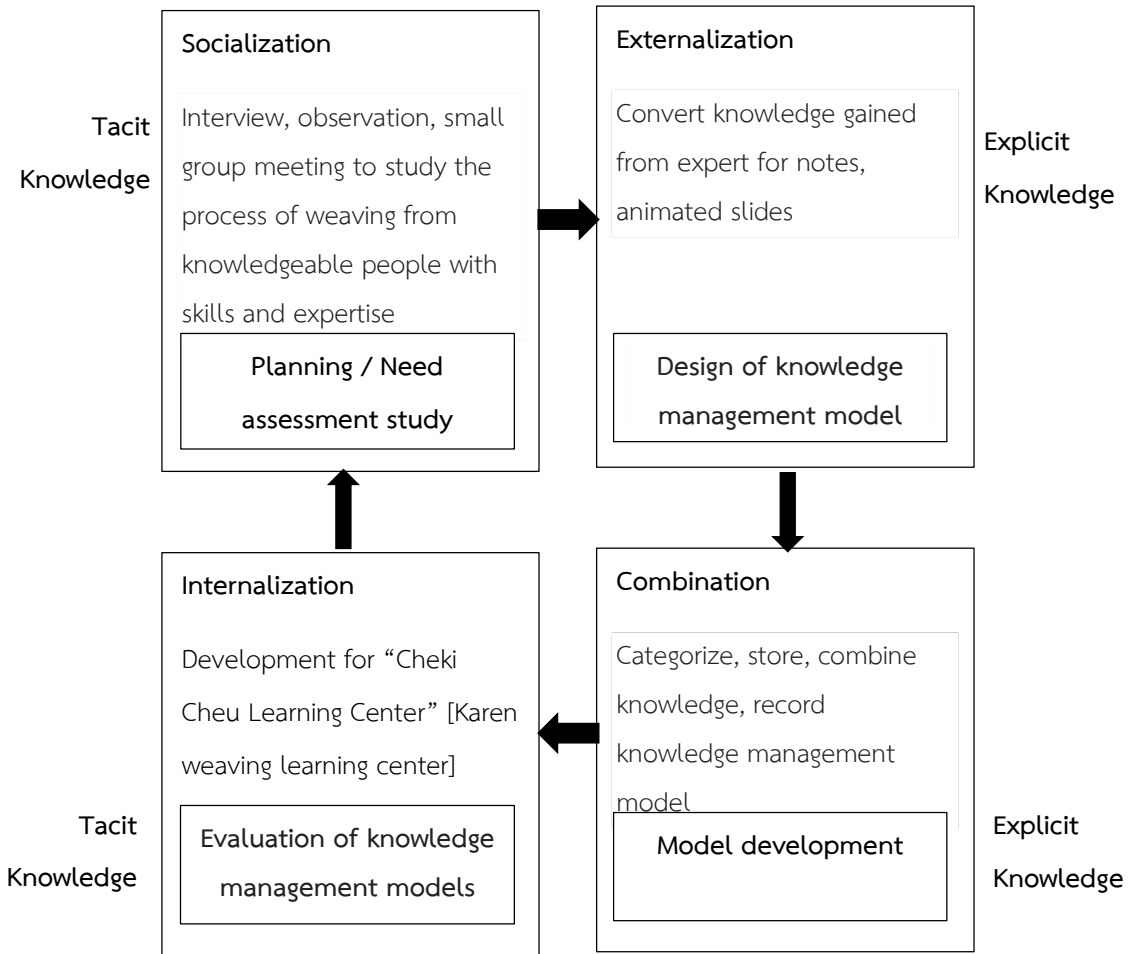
Tacit Knowledge

Socialization

Interview, observation, small group meeting to study the process of weaving from knowledgeable people with skills and expertise

Planning / Need assessment study

Externalization

Convert knowledge gained from expert for notes, animated slides

Design of knowledge management model

Explicit Knowledge

Internalization

Development for "Cheki Cheu Learning Center" [Karen weaving learning center]

Evaluation of knowledge management models

Tacit Knowledge

Combination

Categorize, store, combine knowledge, record knowledge management model

Model development

Explicit Knowledge